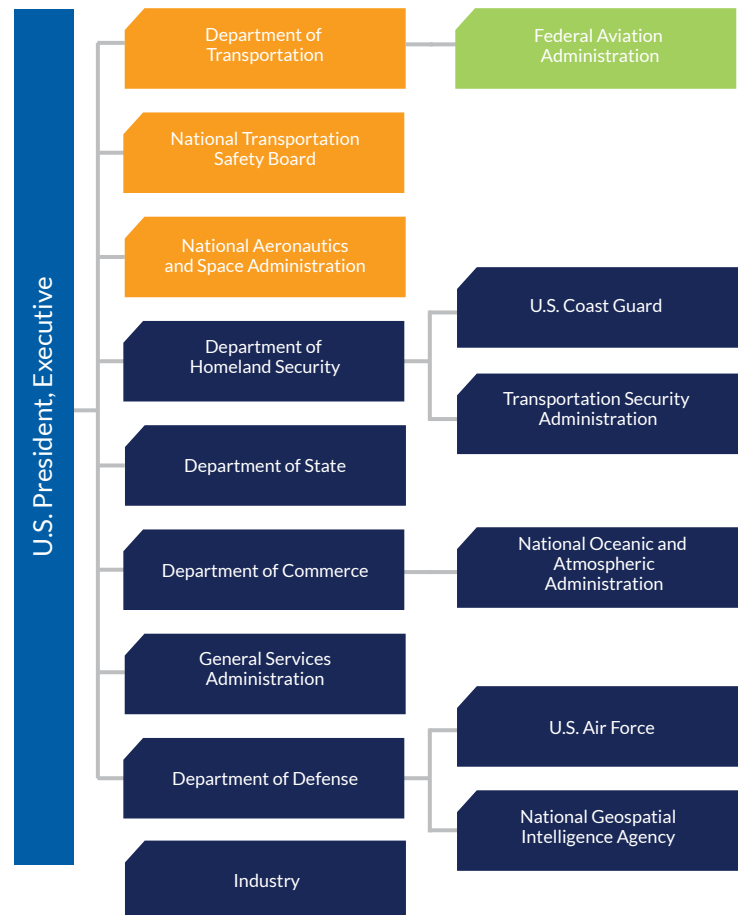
U.S. President, Executive

Department of Transportation

Federal Aviation Administration

National Transportation Safety Board

National Aeronautics and Space Administration

Department of Homeland Security

U.S. Coast Guard

Transportation Security Administration

Department of State

Department of Commerce

National Oceanic and Atmospheric Administration

General Services Administration

Department of Defense

U.S. Air Force

National Geospatial Intelligence Agency

Industry